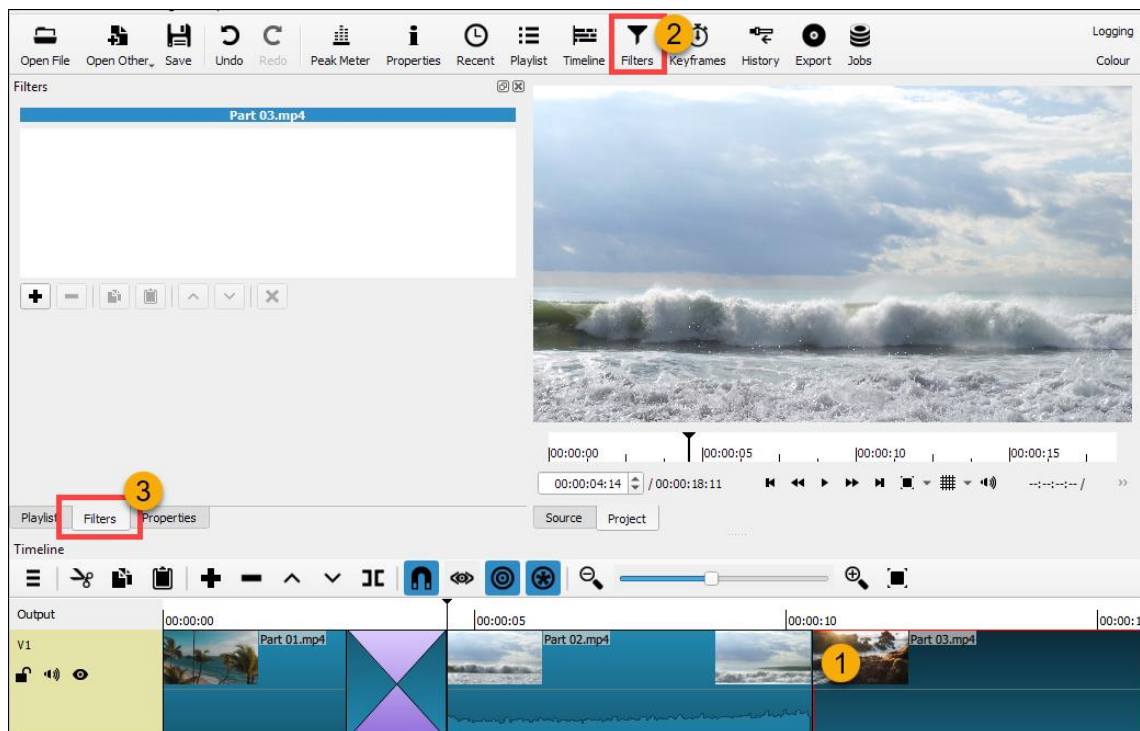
Open File Open Other Save Undo Redo Peak Meter Properties Recent Playlist Timeline Filters 2 Keyframes History Export Jobs Logging Colour

Filters

Part 03.mp4

00:00:00 00:00:05 00:00:10 00:00:15

00:00:04:14 / 00:00:18:11 --:--:--:-- /

Playlist Filters Properties 3

Source Project

Timeline

Output 00:00:00 00:00:05 00:00:10 00:00:1

V1 Part 01.mp4 Part 02.mp4 Part 03.mp4 1